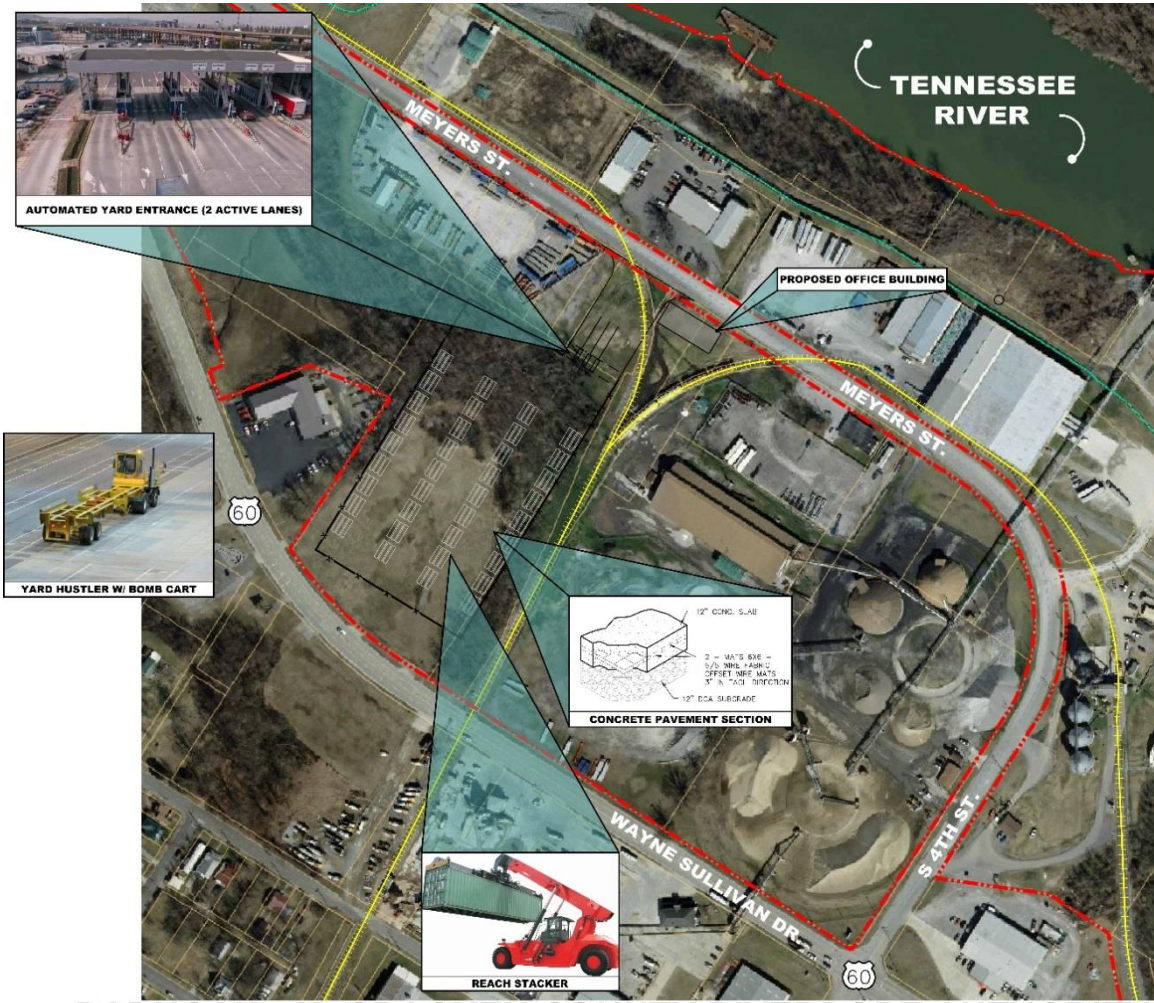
AUTOMATED YARD ENTRANCE (2 ACTIVE LANES)

MEYERS ST.

TENNESSEE RIVER

PROPOSED OFFICE BUILDING

MEYERS ST.

YARD HUSTLER W/ BOMB CART

60

12" CONC. SLAB

2 - MATS 6X6 - 6/6 WIRE FABRIC OFFSET WIRE MATS 3" IN EACH DIRECTION

12" DGA SUBGRADE

CONCRETE PAVEMENT SECTION

WAYNE SULLIVAN DR.

S 4TH ST.

REACH STACKER

60